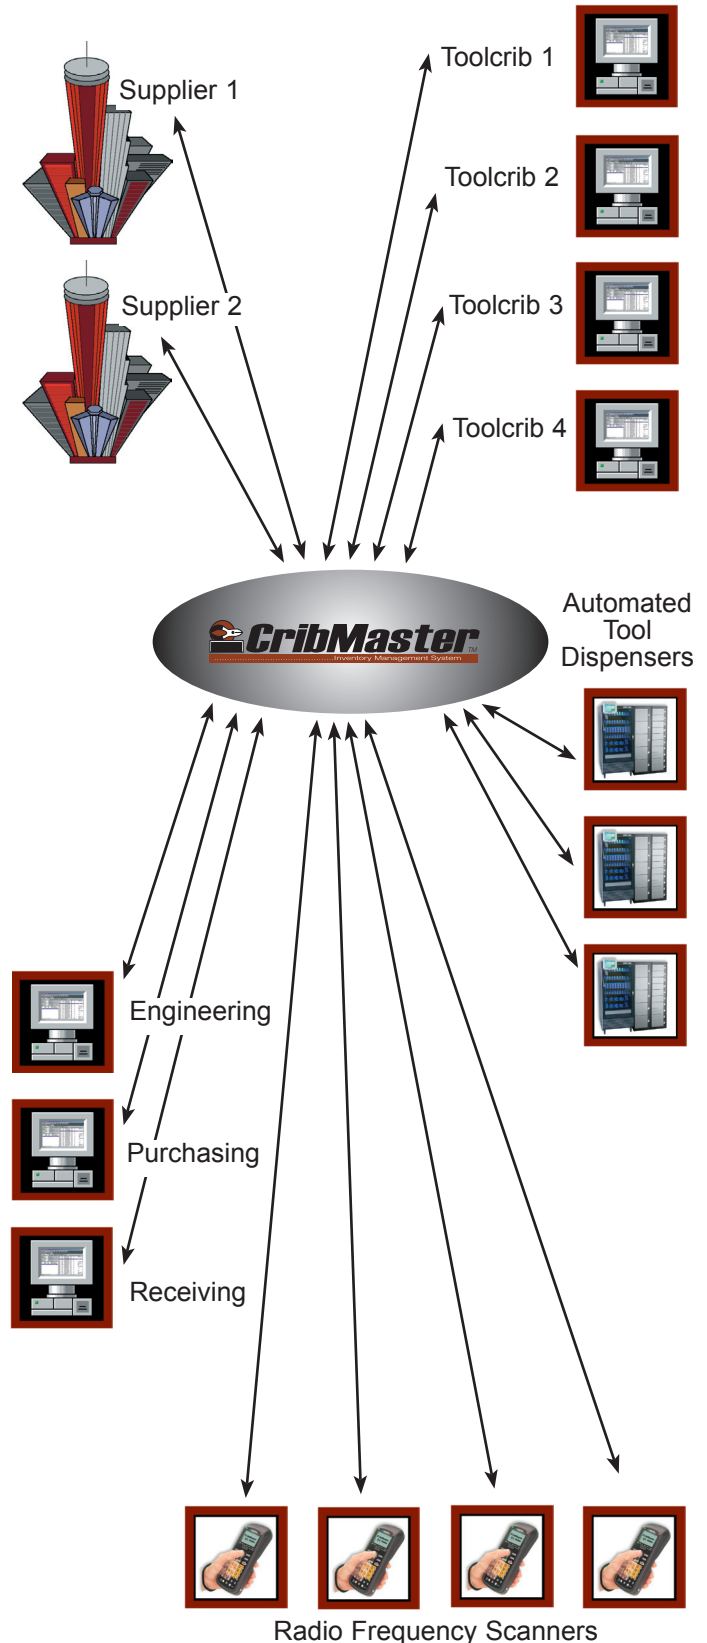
Supplier 1

Supplier 2

Toolcrib 1

Toolcrib 2

Toolcrib 3

Toolcrib 4

CribMaster™
Inventory Management System

Automated Tool Dispensers

Engineering

Purchasing

Receiving

Radio Frequency Scanners